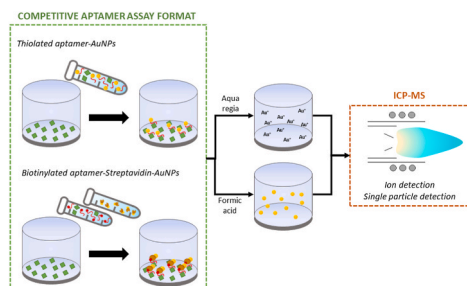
COMPETITIVE APTAMER ASSAY FORMAT

Thiolated aptamer-AuNPs

Biotinylated aptamer-Streptavidin-AuNPs

Aqua regia

Au⁺ Au⁺ Au⁺ Au⁺ Au⁺ Au⁺ Au⁺

Formic acid

ICP-MS

Ion detection
Single particle detection